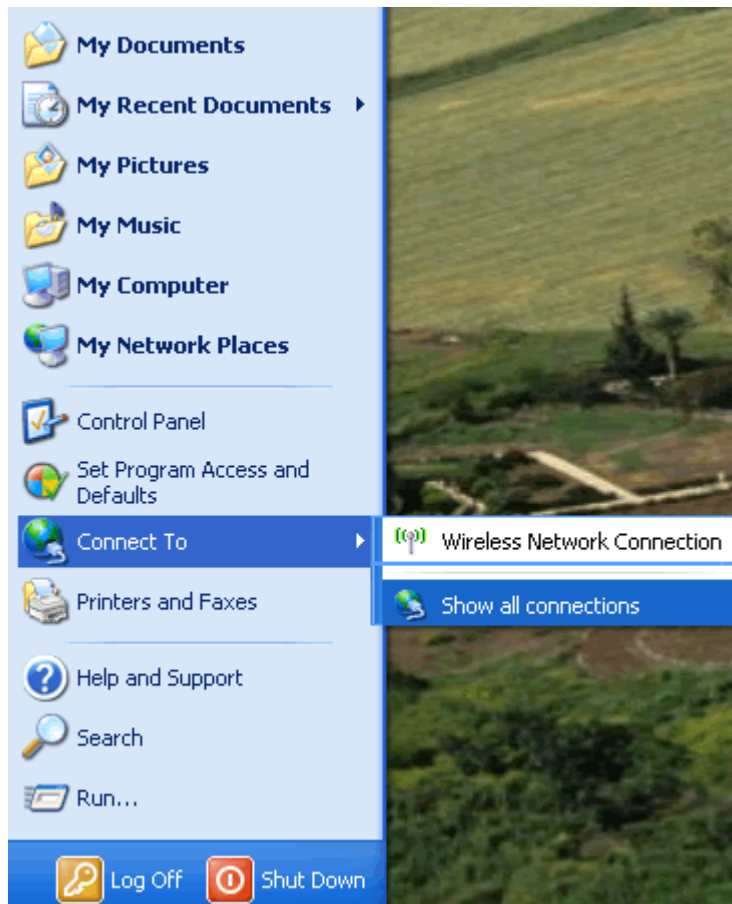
My Documents
My Recent Documents
My Pictures
My Music
My Computer
My Network Places
Control Panel
Set Program Access and Defaults
Connect To
Wireless Network Connection
Show all connections
Printers and Faxes
Help and Support
Search
Run...
Log Off
Shut Down